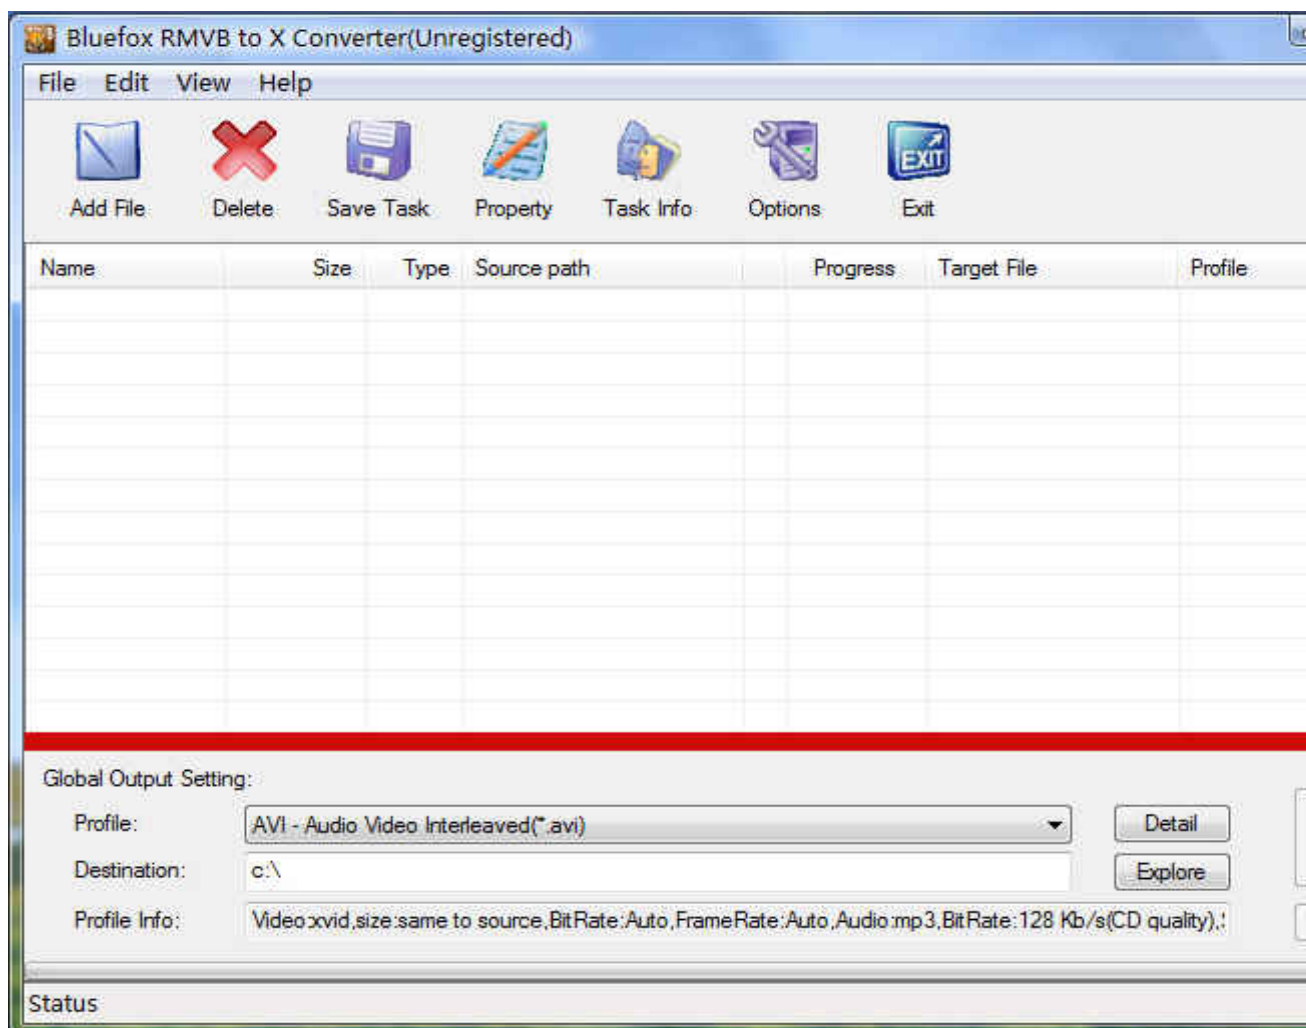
Bluefox RMVB to X Converter(Unregistered)

File Edit View Help

Add File Delete Save Task Property Task Info Options Exit

| Name | Size | Type | Source path | Progress | Target File | Profile |
|---|---|---|---|---|---|---|

Global Output Setting:

Profile: AVI - Audio Video Interleaved(*.avi)

Detail

Destination: c:\

Explore

Profile Info: Video:xvid,size:same to source,BitRate:Auto,FrameRate:Auto,Audio:mp3,BitRate:128 Kb/s(CD quality),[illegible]

Status